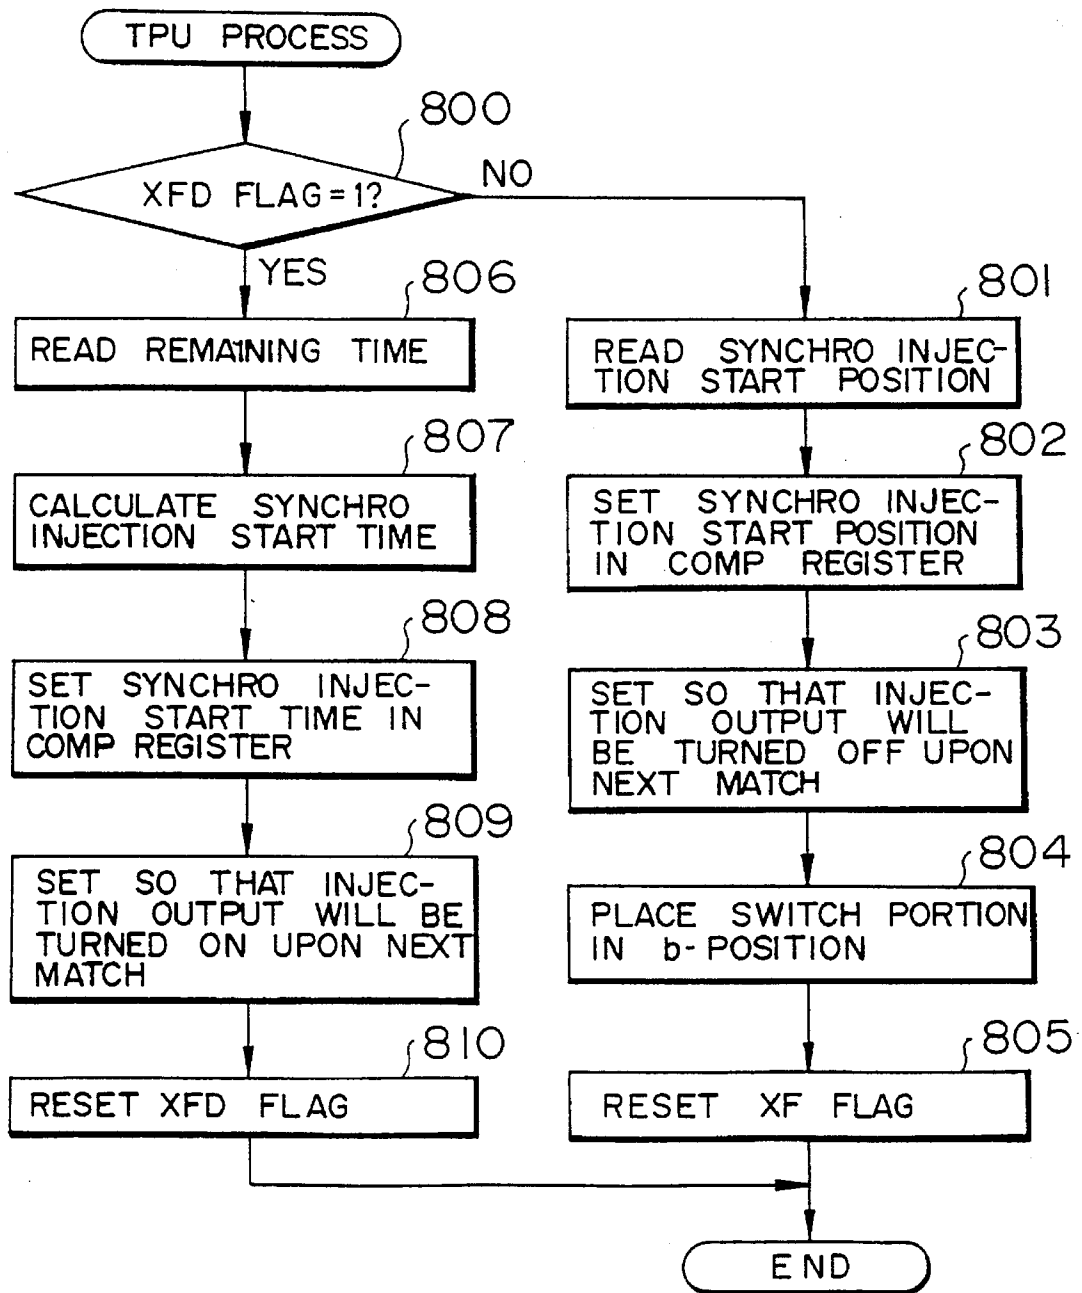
TPU PROCESS

800

XFD FLAG = 1?

NO

YES

806

READ REMAINING TIME

801

READ SYNCHRO INJECTION START POSITION

807

CALCULATE SYNCHRO INJECTION START TIME

802

SET SYNCHRO INJECTION START POSITION IN COMP REGISTER

808

SET SYNCHRO INJECTION START TIME IN COMP REGISTER

803

SET SO THAT INJECTION OUTPUT WILL BE TURNED OFF UPON NEXT MATCH

809

SET SO THAT INJECTION OUTPUT WILL BE TURNED ON UPON NEXT MATCH

804

PLACE SWITCH PORTION IN b-POSITION

810

RESET XFD FLAG

805

RESET XF FLAG

END